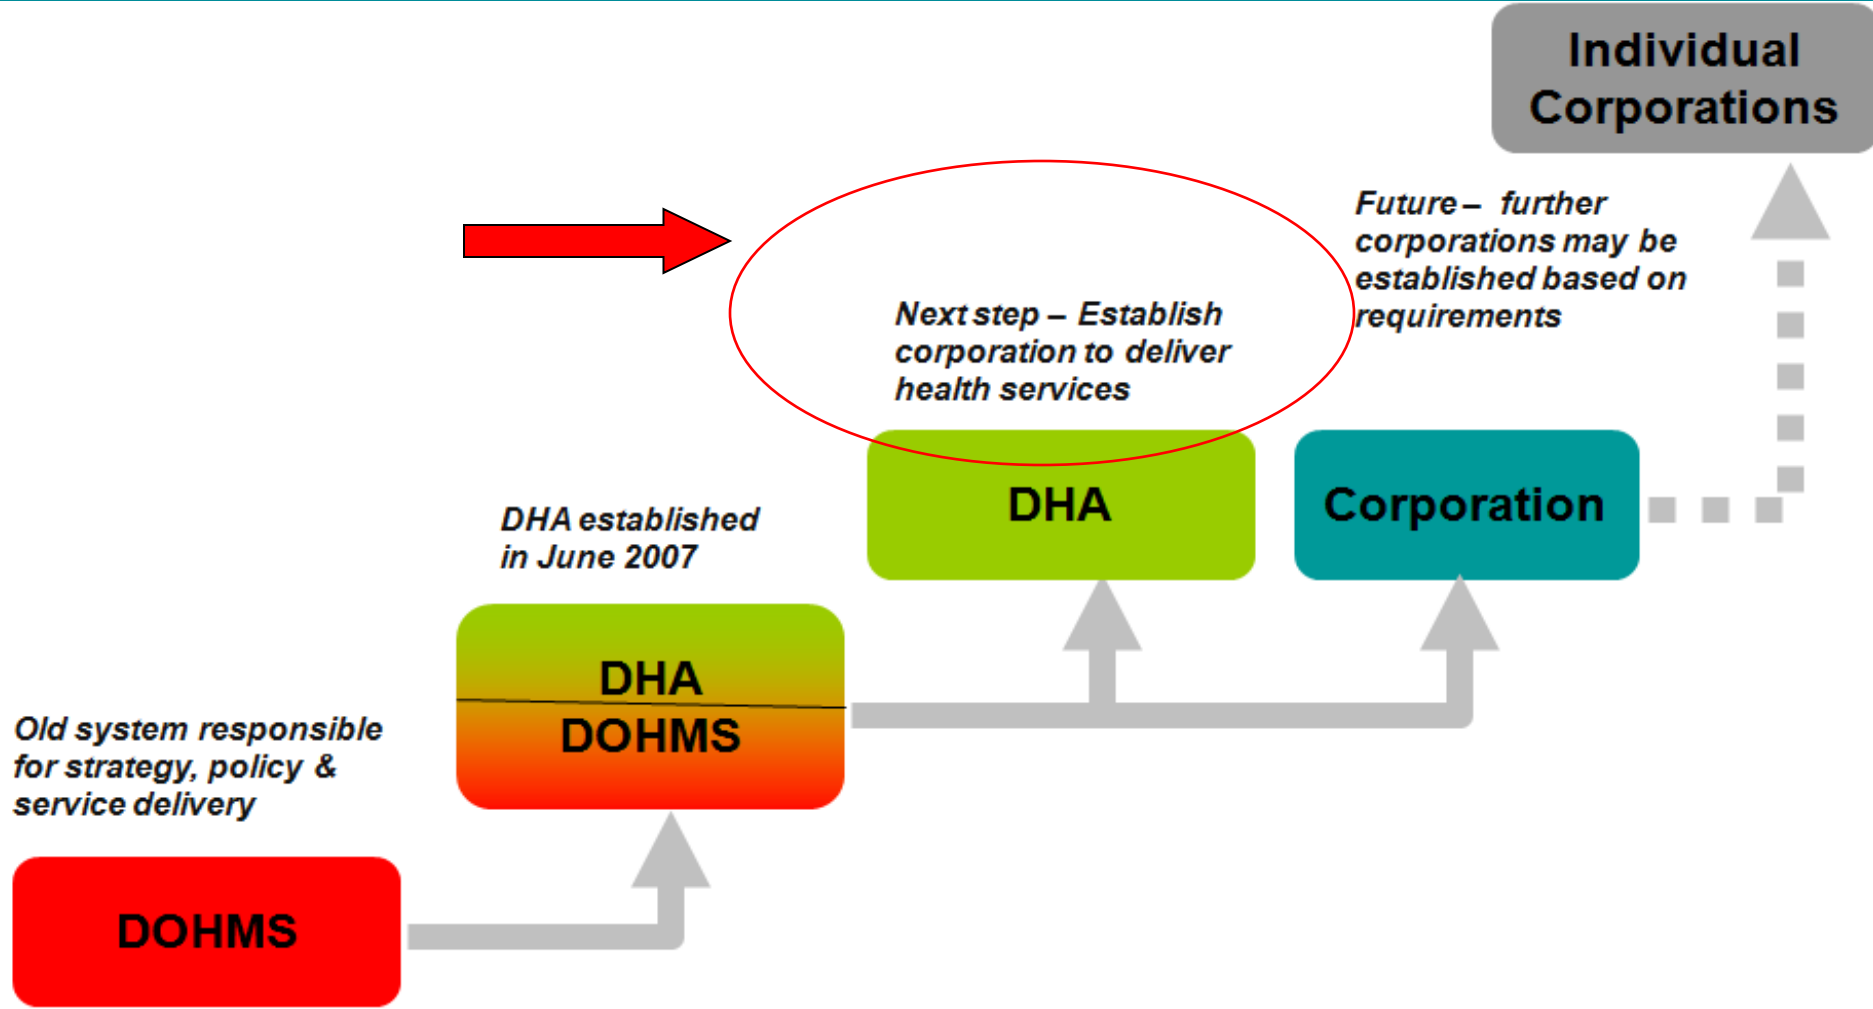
Individual Corporations

Future – further corporations may be established based on requirements

Next step – Establish corporation to deliver health services

DHA

Corporation

DHA established in June 2007

DHA

DOHMS

Old system responsible for strategy, policy & service delivery

DOHMS